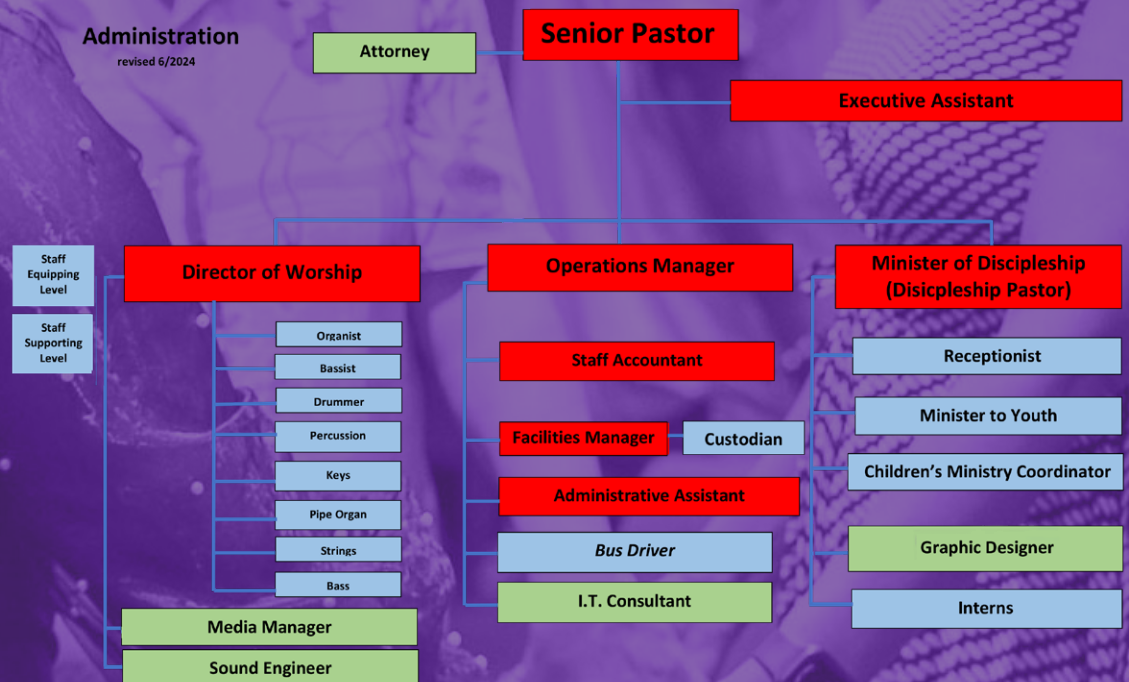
Administration
revised 6/2024

Attorney

Senior Pastor

Executive Assistant

Staff Equipping Level

Staff Supporting Level

Director of Worship

Organist

Bassist

Drummer

Percussion

Keys

Pipe Organ

Strings

Bass

Media Manager

Sound Engineer

Operations Manager

Staff Accountant

Facilities Manager

Custodian

Administrative Assistant

Bus Driver

I.T. Consultant

Minister of Discipleship (Disicpleship Pastor)

Receptionist

Minister to Youth

Children's Ministry Coordinator

Graphic Designer

Interns